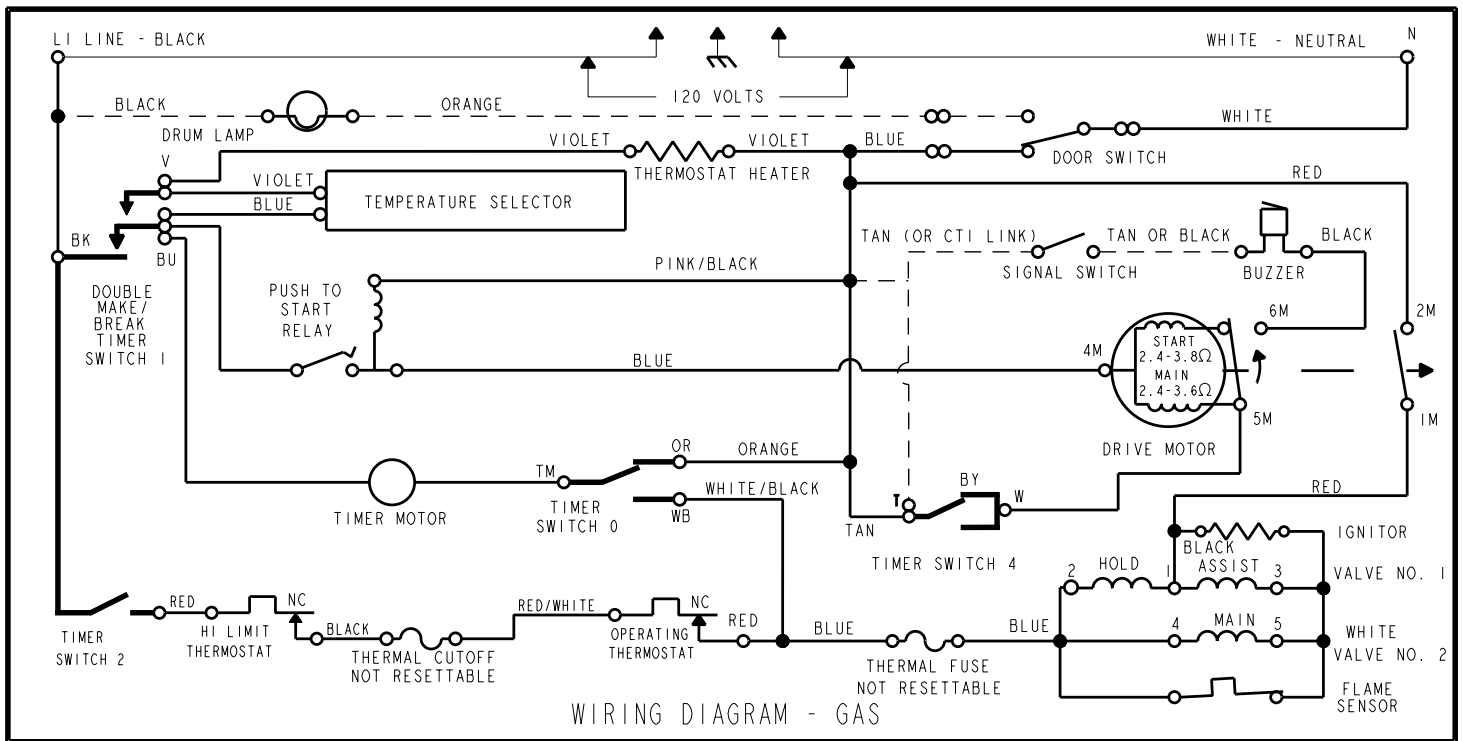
LI LINE - BLACK

120 VOLTS

WHITE - NEUTRAL

N

BLACK

ORANGE

DRUM LAMP

WHITE

VIOLET

VIOLET

BLUE

V

THERMOSTAT HEATER

DOOR SWITCH

VIOLET

BLUE

TEMPERATURE SELECTOR

RED

BK

BU

TAN (OR CTI LINK)

TAN OR BLACK

BLACK

SIGNAL SWITCH

BUZZER

PINK/BLACK

DOUBLE MAKE/ BREAK TIMER SWITCH I

PUSH TO START RELAY

6M

2M

START $2.4-3.8\Omega$

MAIN $2.4-3.6\Omega$

BLUE

4M

5M

IM

DRIVE MOTOR

OR

ORANGE

TM

WHITE/BLACK

BY

RED

TIMER MOTOR

TIMER SWITCH 0

WB

T

W

TAN

IGNITOR

BLACK

TIMER SWITCH 4

2

HOLD

I

ASSIST

3

VALVE NO. I

RED

NC

RED/WHITE

NC

RED

BLUE

BLUE

4

MAIN

5

WHITE VALVE NO. 2

TIMER SWITCH 2

HI LIMIT THERMOSTAT

BLACK

THERMAL CUTOFF NOT RESETTABLE

OPERATING THERMOSTAT

THERMAL FUSE NOT RESETTABLE

FLAME SENSOR

WIRING DIAGRAM - GAS